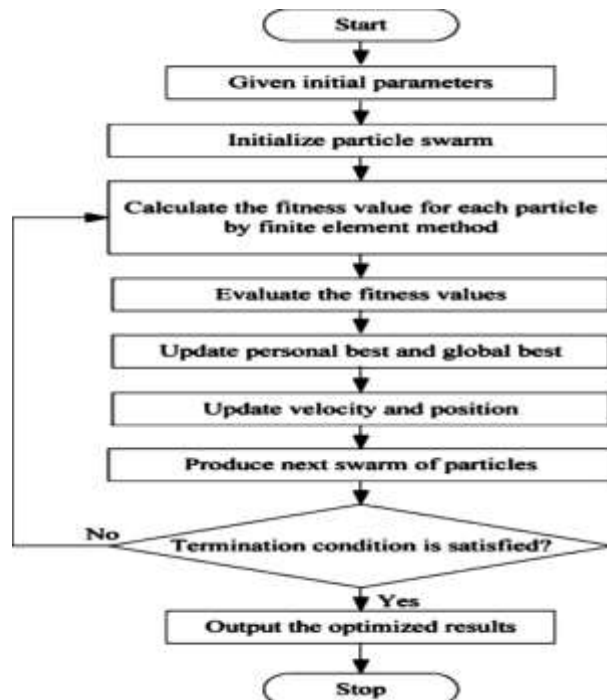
Start

Given initial parameters

Initialize particle swarm

Calculate the fitness value for each particle by finite element method

Evaluate the fitness values

Update personal best and global best

Update velocity and position

Produce next swarm of particles

No

Termination condition is satisfied?

Yes

Output the optimized results

Stop